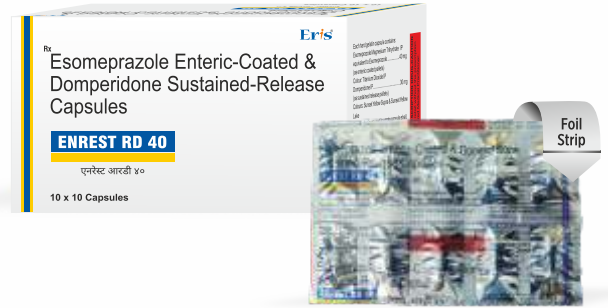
Eris

Rx

Esomeprazole Enteric-Coated & Domperidone Sustained-Release Capsules

ENREST RD 40

एनरेस्ट आरडी ४०

10 x 10 Capsules

Each hard gelatin capsule contains:
Esomeprazole Magnesium Trihydrate IP
eq. to Esomeprazole ............40 mg
(as enteric coated pellets)
Colour: Titanium Dioxide IP
Domperidone IP ............30 mg
(as sustained release pellets)
Colours: Sunset Yellow Supra & Sunset Yellow Lake

Foil Strip